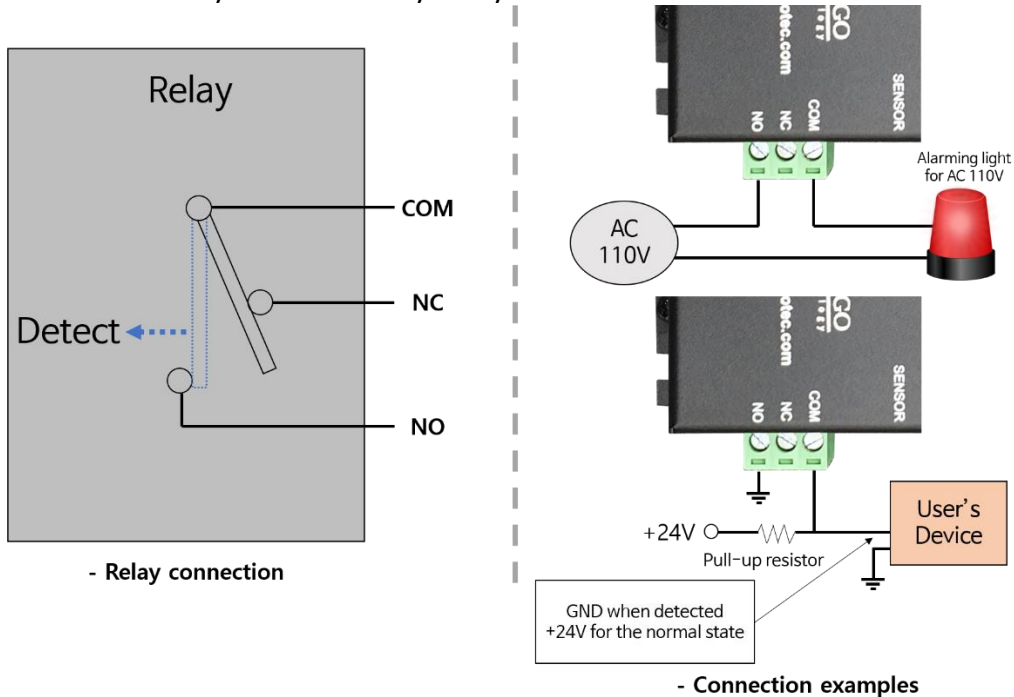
Relay

COM

NC

Detect

NO

- Relay connection

GO
dtec.com
SENSOR
NO NC COM

Alarming light for AC 110V

AC 110V

GO
dtec.com
SENSOR
NO NC COM

+24V

Pull-up resistor

User's Device

GND when detected
+24V for the normal state

- Connection examples